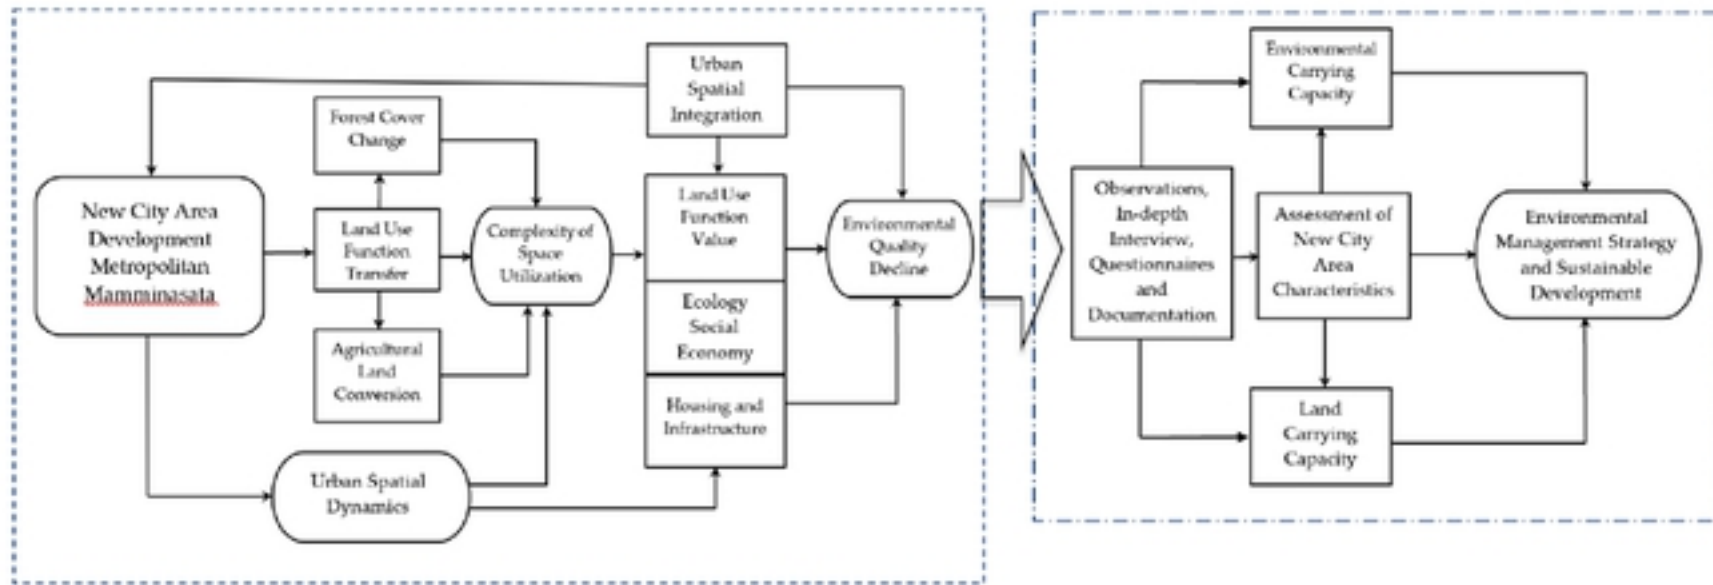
New City Area Development Metropolitan Mamminasata

Forest Cover Change

Land Use Function Transfer

Agricultural Land Conversion

Complexity of Space Utilization

Urban Spatial Integration

Land Use Function Value

Ecology Social Economy

Housing and Infrastructure

Environmental Quality Decline

Urban Spatial Dynamics

Observations, In-depth Interview, Questionnaires and Documentation

Environmental Carrying Capacity

Assessment of New City Area Characteristics

Land Carrying Capacity

Environmental Management Strategy and Sustainable Development